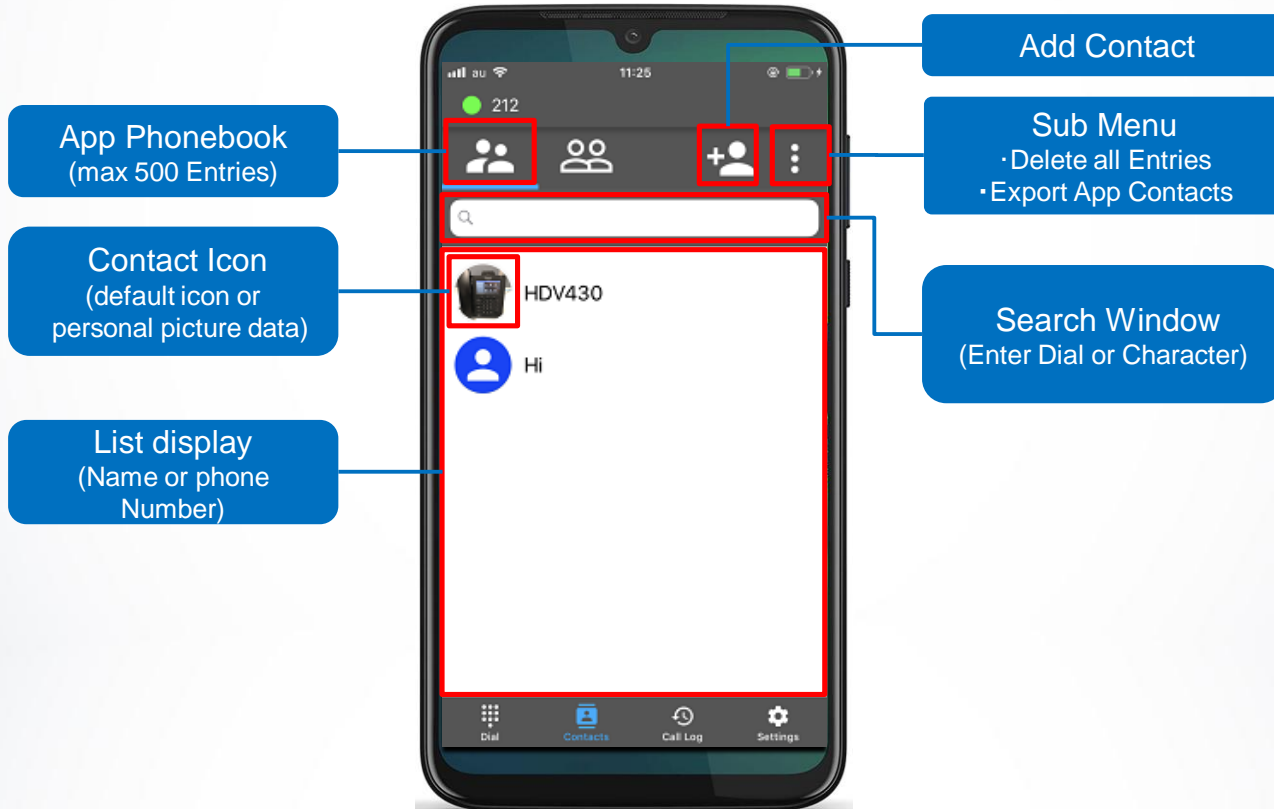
App Phonebook
(max 500 Entries)

Contact Icon
(default icon or personal picture data)

List display
(Name or phone Number)

au 11:25

212

HDV430

Hi

Dial Contacts Call Log Settings

Add Contact

Sub Menu
・Delete all Entries
・Export App Contacts

Search Window
(Enter Dial or Character)